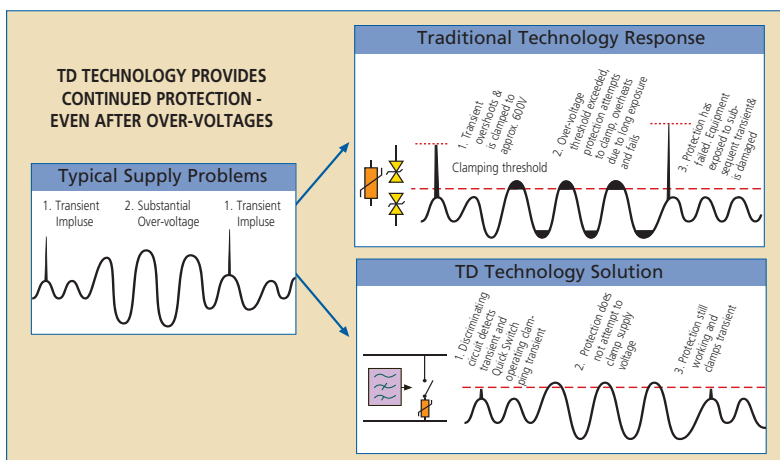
TD TECHNOLOGY PROVIDES CONTINUED PROTECTION - EVEN AFTER OVER-VOLTAGES

Typical Supply Problems

1. Transient Impluse

2. Substantial Over-voltage

1. Transient Impluse

Traditional Technology Response

1. Transient overshoots & is clamped to approx 600V

2. Over-voltage threshold exceeded, protection attempts to clamp, overheats due to long exposure and fails

3. Protection has failed. Equipment exposed to subsequent transient& is damaged

Clamping threshold

TD Technology Solution

1. Discriminating circuit detects transient and Quick Switch operating damping transient

2. Protection does not attempt to clamp supply voltage

3. Protection still working and clamps transient